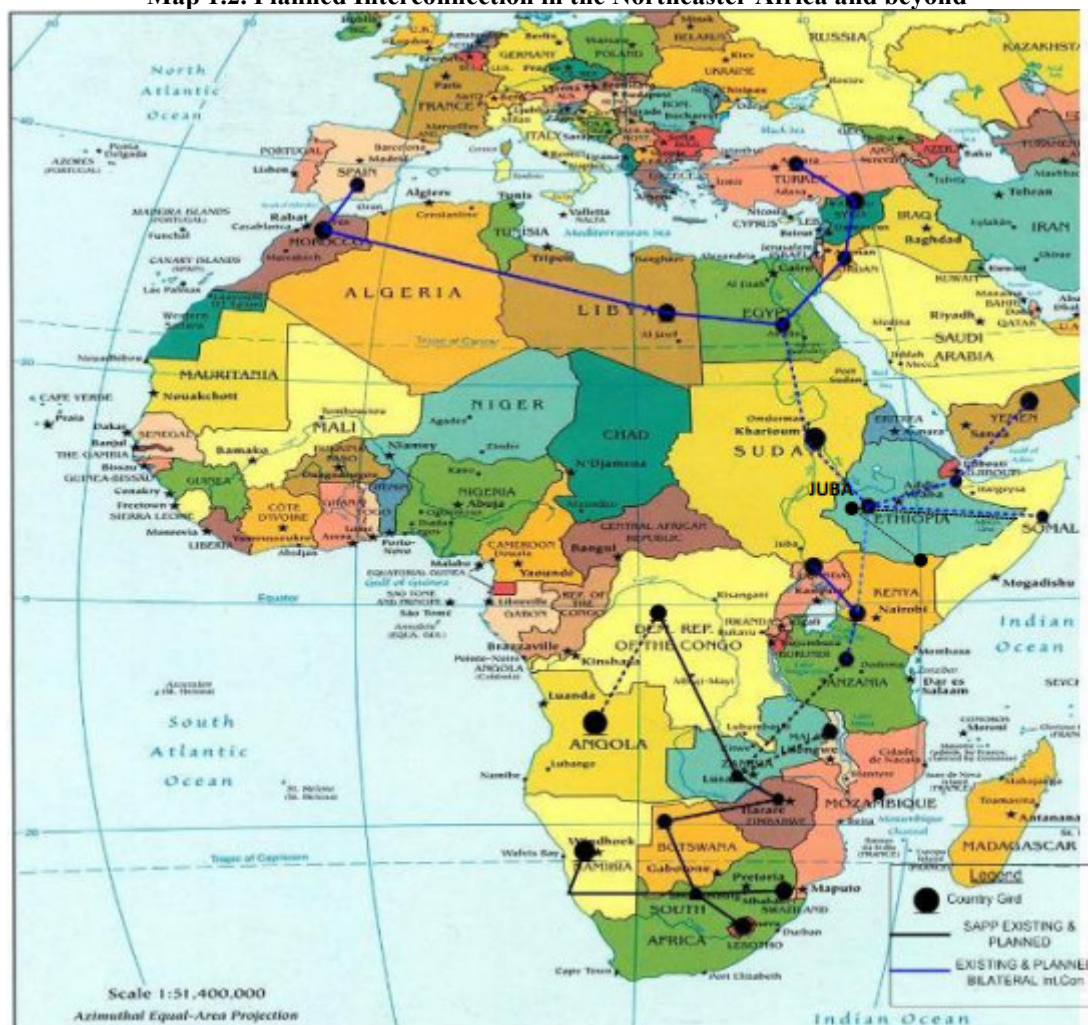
Map 1.2: Planned Interconnection in the Northeaster Africa and beyond

North Atlantic Ocean

RUSSIA
KAZAKHSTAN
GERMANY
POLAND
BELARUS
UKRAINE
FRANCE
ITALY
ROM.
PORTUGAL
SPAIN
Madrid
Lisbon
AZORES (PORTUGAL)
Algiers
Tunis
Rabat
MOROCCO
TUNISIA
TURKEY
Tehran
IRAN
IRAQ
Baghdad
CYPRUS
Mediterranean Sea
Tripoli
MADEIRA ISLANDS (PORTUGAL)
CANARY ISLANDS (SPAIN)
ALGERIA
LIBYA
EGYPT
Cairo
KUWAIT
BAHRAIN
QATAR
Riyadh
SAUDI ARABIA
Tropic of Cancer
MAURITANIA
Nouakchott
CAPE VERDE
Praia
Dakar
SENEGAL
THE GAMBIA
Banjul
Bissau
GUINEA-BISSAU
GUINEA
Conakry
Freetown
SIERRA LEONE
Monrovia
LIBERIA
MALI
Bamako
Niamey
NIGER
CHAD
N'Djamena
Khartoum
Omdurman
SUDAN
ERITREA
YEMEN
Sanaa
DJIBOUTI
JUBA
ETHIOPIA
SOMALIA
NIGERIA
Abuja
COTE D'IVOIRE
GHANA
Accra
Abidjan
Porto-Novo
CAMEROON
Yaoundé
CENTRAL AFRICAN REPUBLIC
Bangui
EQUATORIAL GUINEA
Gulf of Guinea
Malabo
SAO TOME AND PRINCIPE
Libreville
GABON
REP. OF THE CONGO
Equator
Brazzaville
Kinshasa
DEM. REP. OF THE CONGO
Kisangani
RWANDA
BURUNDI
Kampala
Nairobi
KENYA
Mogadishu
Indian Ocean
TANZANIA
Dodoma
Dar es Salaam
Luanda
ANGOLA
South Atlantic Ocean
ZAMBIA
Lusaka
Lilongwe
MALAWI
Harare
ZIMBABWE
MOZAMBIQUE
Mozambique Channel
MADAGASCAR
Antananarivo
Namibe
Windhoek
NAMIBIA
Walvis Bay
BOTSWANA
Gaborone
Pretoria
Maputo
SWAZILAND
SOUTH AFRICA
LESOTHO
Durban
Cape Town
Port Elizabeth
Tropic of Capricorn
Scale 1:51,400,000
Azimuthal Equal-Area Projection
Indian Ocean

Legend
Country Gird
SAPP EXISTING & PLANNED
EXISTING & PLANNED BILATERAL Int.Con